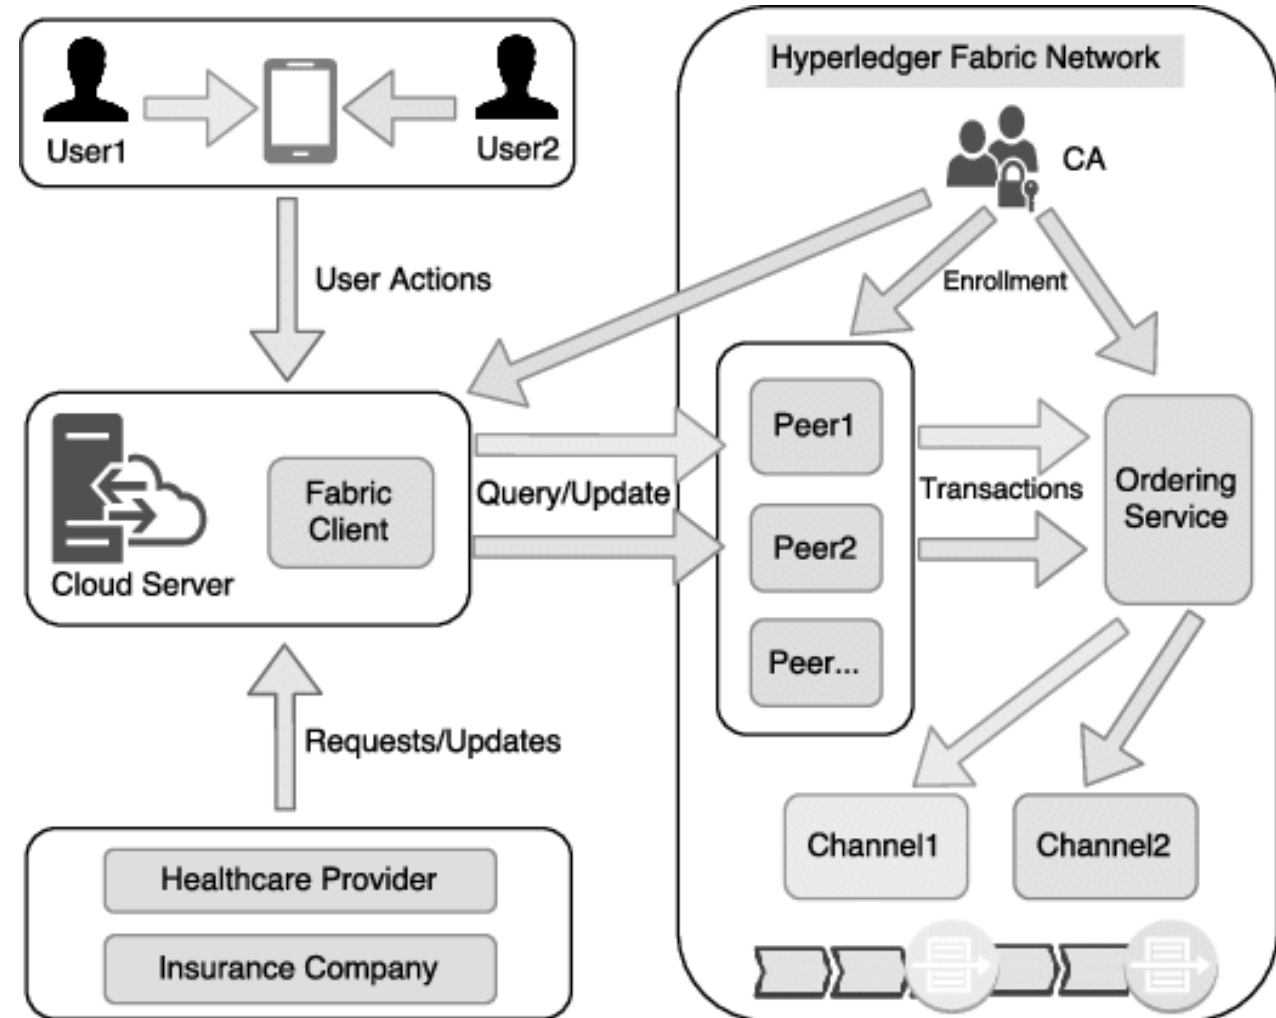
User1

User2

User Actions

Cloud Server

Fabric Client

Requests/Updates

Healthcare Provider

Insurance Company

Hyperledger Fabric Network

CA

Enrollment

Query/Update

Peer1

Peer2

Peer...

Transactions

Ordering Service

Channel1

Channel2